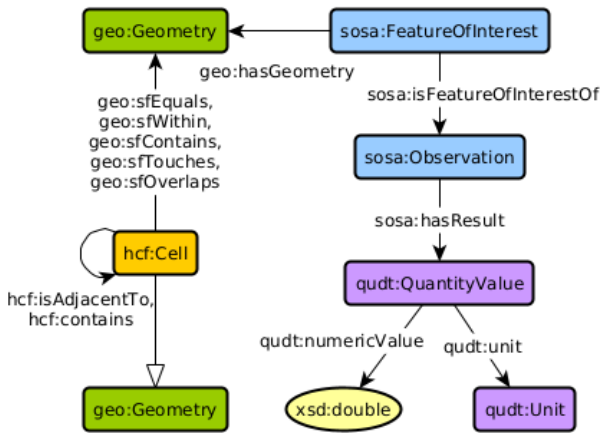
geo:Geometry

sosa:FeatureOfInterest

geo:hasGeometry

geo:sfEquals, geo:sfWithin, geo:sfContains, geo:sfTouches, geo:sfOverlaps

sosa:isFeatureOfInterestOf

sosa:Observation

sosa:hasResult

hcf:Cell

hcf:isAdjacentTo, hcf:contains

qudt:QuantityValue

qudt:numericValue

qudt:unit

geo:Geometry

xsd:double

qudt:Unit